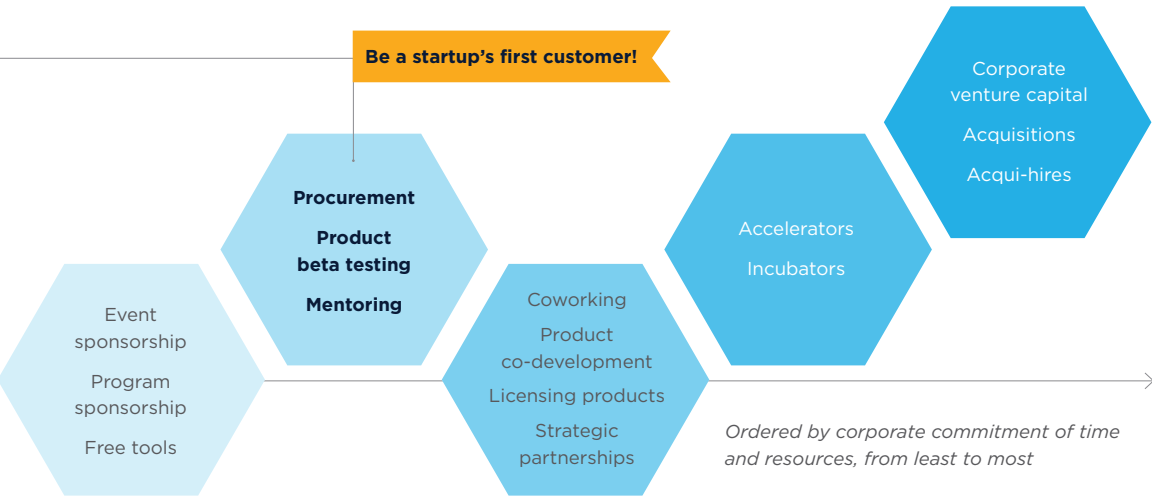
Be a startup's first customer!

Event sponsorship

Program sponsorship

Free tools

Procurement

Product beta testing

Mentoring

Coworking

Product co-development

Licensing products

Strategic partnerships

Accelerators

Incubators

Corporate venture capital

Acquisitions

Acqui-hires

Ordered by corporate commitment of time and resources, from least to most